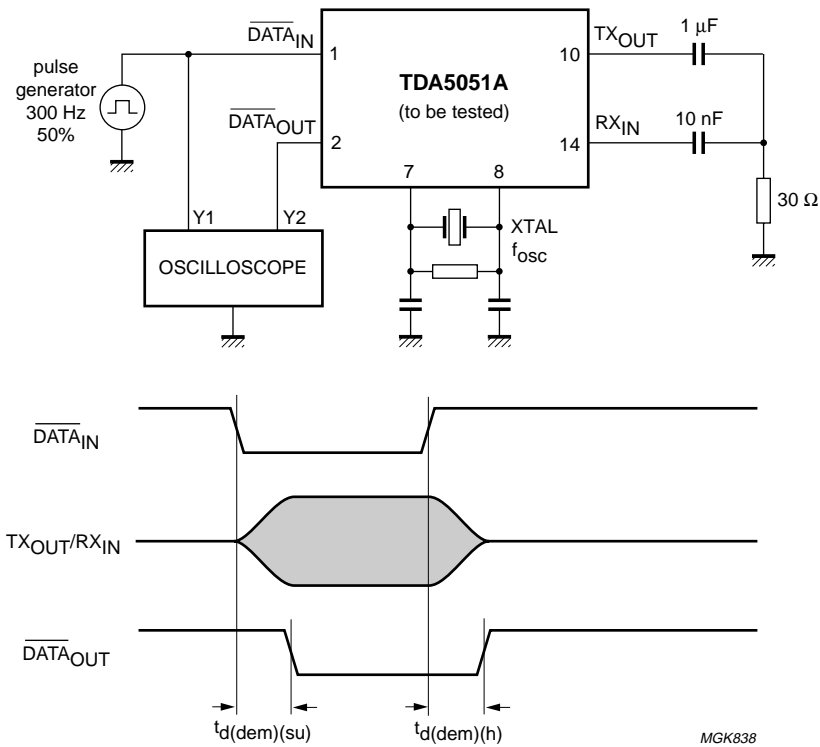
pulse generator 300 Hz 50%

$\overline{DATA}_{IN}$

$\overline{DATA}_{OUT}$

1

2

TDA5051A

(to be tested)

10

14

7

8

$TX_{OUT}$

$RX_{IN}$

1 μF

10 nF

30 Ω

XTAL

$f_{osc}$

Y1

Y2

OSCILLOSCOPE

$\overline{DATA}_{IN}$

$TX_{OUT}/RX_{IN}$

$\overline{DATA}_{OUT}$

$t_{d(dem)(su)}$

$t_{d(dem)(h)}$

MGK838